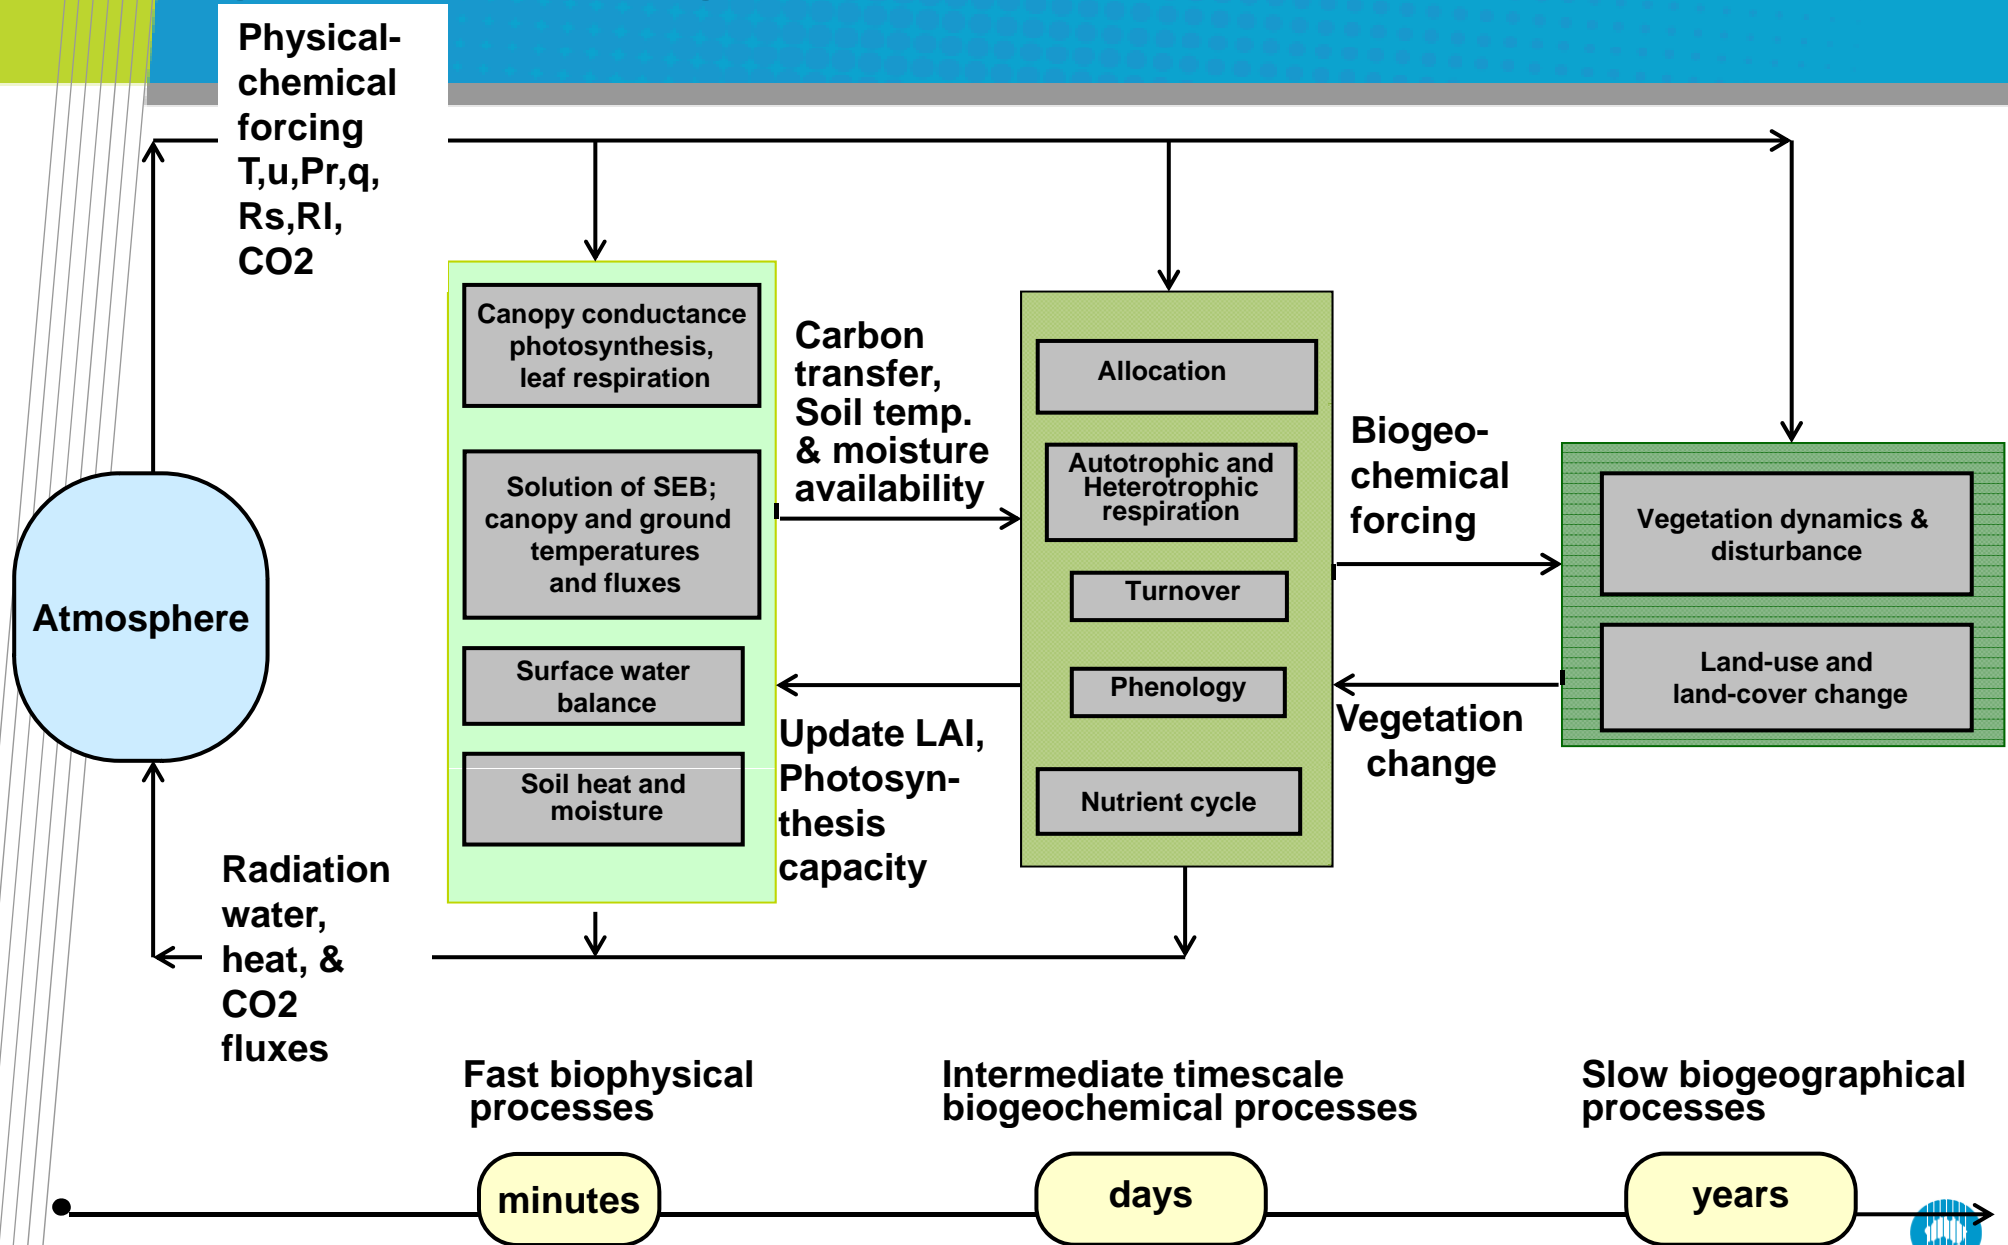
Physical-chemical forcing T,u,Pr,q, Rs,Rl, CO2

Atmosphere

Canopy conductance photosynthesis, leaf respiration

Solution of SEB; canopy and ground temperatures and fluxes

Surface water balance

Soil heat and moisture

Carbon transfer, Soil temp. & moisture availability

Update LAI, Photosynthesis capacity

Allocation

Autotrophic and Heterotrophic respiration

Turnover

Phenology

Nutrient cycle

Biogeo-chemical forcing

Vegetation change

Vegetation dynamics & disturbance

Land-use and land-cover change

Radiation water, heat, & CO2 fluxes

Fast biophysical processes

Intermediate timescale biogeochemical processes

Slow biogeographical processes

minutes

days

years